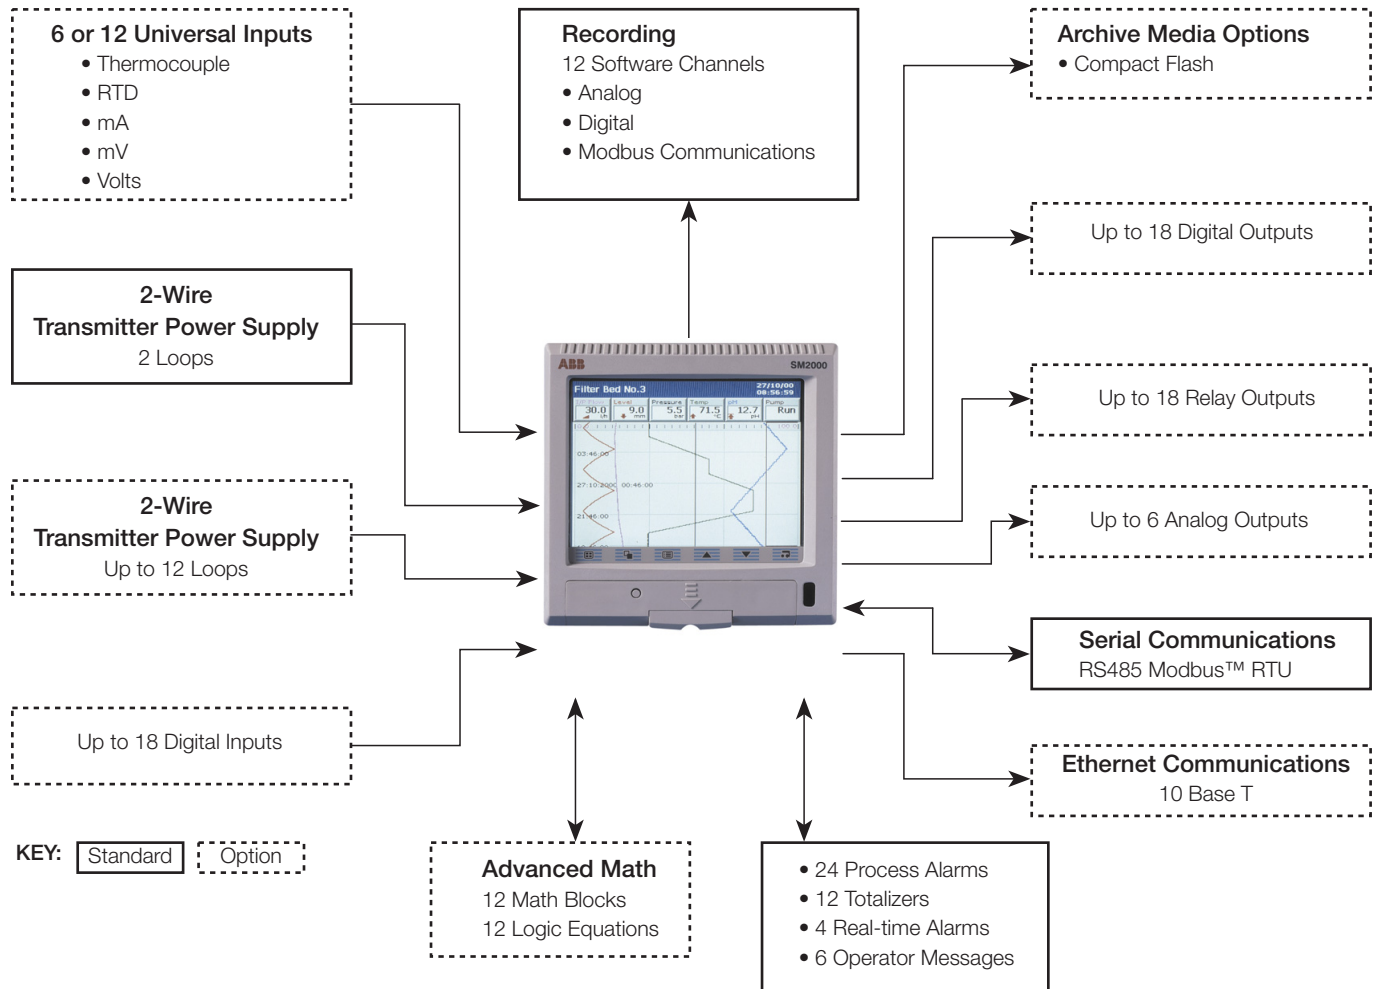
6 or 12 Universal Inputs
• Thermocouple
• RTD
• mA
• mV
• Volts

Recording
12 Software Channels
• Analog
• Digital
• Modbus Communications

Archive Media Options
• Compact Flash

Up to 18 Digital Outputs

2-Wire
Transmitter Power Supply
2 Loops

ABB
SM2000
Filter Bed No.3
27/10/00
08:56:59
30.0
9.0
5.5
71.5
12.7
Run
03:46:00
27:10:2000 00:46:00
21:46:00

Up to 18 Relay Outputs

2-Wire
Transmitter Power Supply
Up to 12 Loops

Up to 6 Analog Outputs

Serial Communications
RS485 Modbus™ RTU

Up to 18 Digital Inputs

Ethernet Communications
10 Base T

KEY: Standard Option

Advanced Math
12 Math Blocks
12 Logic Equations

• 24 Process Alarms
• 12 Totalizers
• 4 Real-time Alarms
• 6 Operator Messages